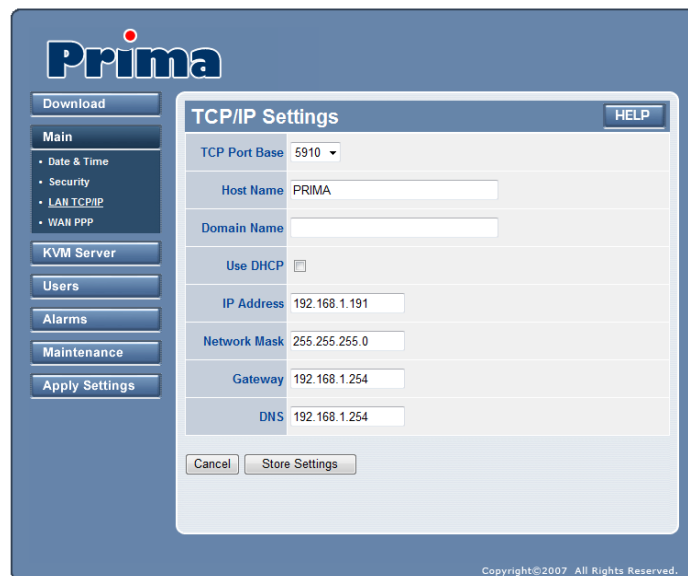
Prima

Download

Main

• Date & Time
• Security
• LAN TCP/IP
• WAN PPP

KVM Server

Users

Alarms

Maintenance

Apply Settings

TCP/IP Settings

HELP

| TCP Port Base | 5910 |
|---|---|
| Host Name | PRIMA |
| Domain Name | |
| Use DHCP | |
| IP Address | 192.168.1.191 |
| Network Mask | 255.255.255.0 |
| Gateway | 192.168.1.254 |
| DNS | 192.168.1.254 |

Cancel

Store Settings

Copyright©2007 All Rights Reserved.